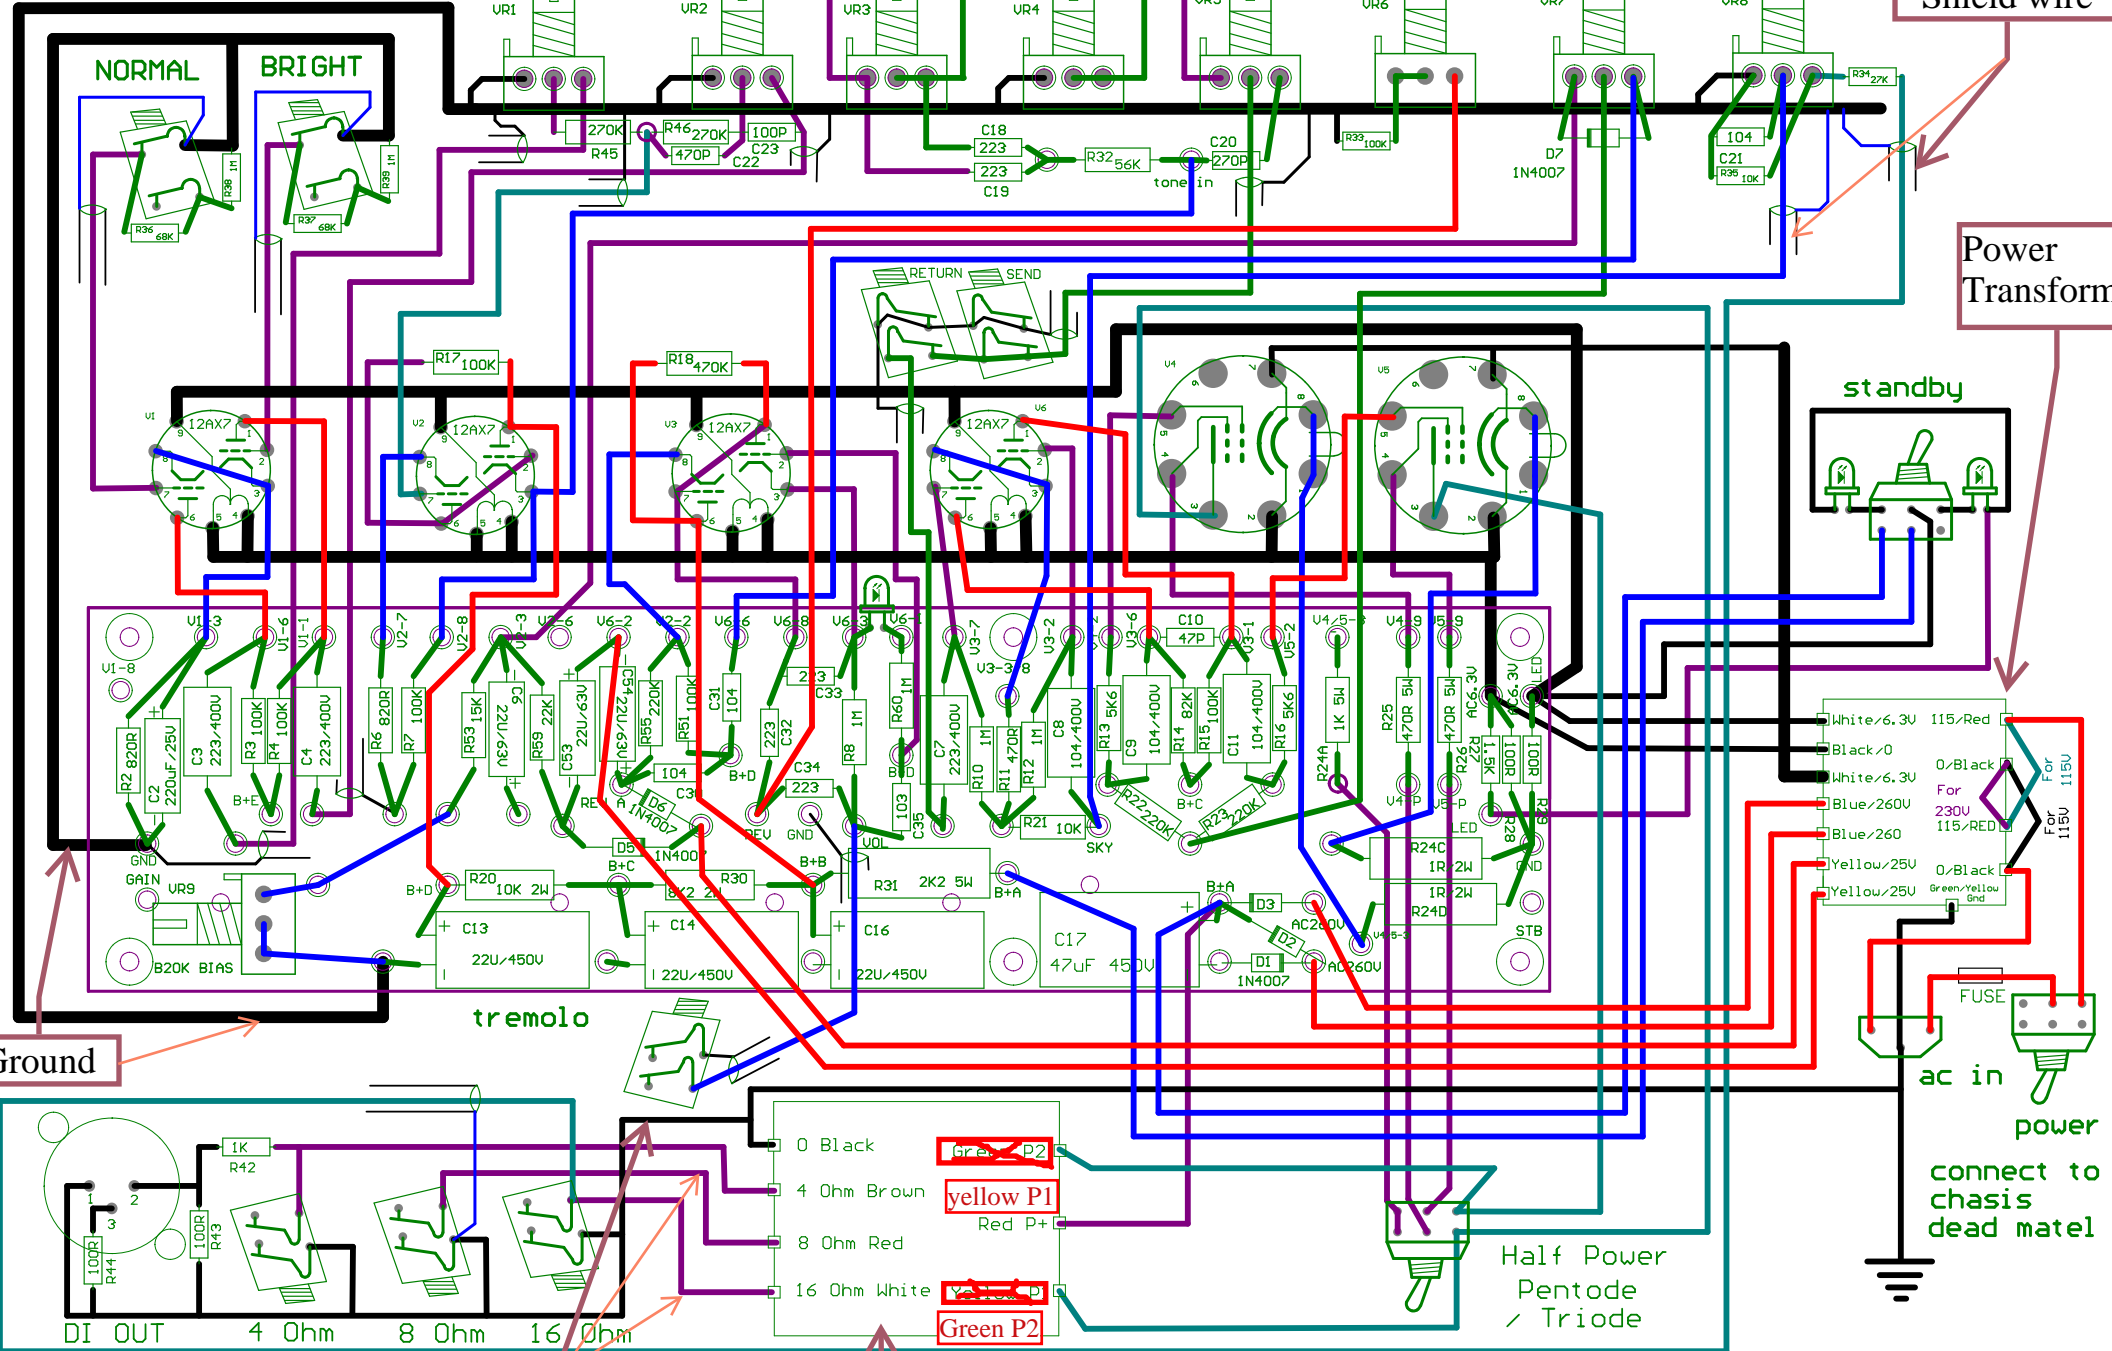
VR1 VR2 VR3 VR4 VR5 VR6 VR7 VR8

Shield wire

NORMAL BRIGHT

270K R45 R46 270K 100P 470P C22 C23 C18 223 223 C19 R32 56K C20 270P tone in R33 100K D7 1N4007 R34 27K 104 C21 R35 10K

R36 68K R38 1M R37 68K R39 1M

Power Transform

RETURN SEND

R17 100K R18 470K

V1 12AX7 V2 12AX7 V3 12AX7 V6 12AX7 V4 V5

standby

V1-3 V1-6 V1-1 V2-7 V2-8 V2-3 V2-6 V6-2 V2-2 V6-6 V6-8 V6-3 V6-1 V3-7 V3-2 V3-6 C10 47P V3-1 V5-2 V4/5-3 V4-9 V5-9 AC6.3V AC6.3V LED

V1-8 V3-3/8

R2 820R C2 220uF/25V C3 223/400V R3 100K R4 100K C4 223/400V R6 820R R7 100K R53 15K C6 22U/63V R59 22K C53 22U/63V C54 22U/63V R55 220K R51 100K C31 104 223 C33 C32 223 R8 1M R60 1M C7 223/400V R10 1M R11 470R R12 1M C8 104/400V R13 5K6 C9 104/400V R14 82K R15 100K C11 104/400V R16 5K6 R24A 1K 5W R25 470R 5W 470R 5W R26 R27 1.5K 100R 100R R28 R29

B+E GND B+D REV A D6 1N4007 C34 223 104 C3 REV GND B+D VOL 103 C35 R21 10K SKY R22 220K B+C R23 220K V4-P V5-P LED GND

GAIN VR9 B+D R20 10K 2W D5 1N4007 B+C R30 8K2 2W B+B R31 2K2 5W B+A R24C 1R 2W 1R 2W R24D B+A D3 D2 AC260V AC260V D1 1N4007 V4-5-3 STB

C13 22U/450V C14 22U/450V C16 22U/450V C17 47uF 450V

B20K BIAS

tremolo

Ground

White/6.3V 115/Red Black/0 0/Black White/6.3V For 115V Blue/260V For 230V Blue/260 115/RED For 115V Yellow/25V 0/Black Yellow/25V Green/Yellow Gnd

FUSE ac in power

connect to chasis dead matel

1K R42 1 2 3 100R R44 100R R43

DI OUT 4 Ohm 8 Ohm 16 Ohm

0 Black 4 Ohm Brown 8 Ohm Red 16 Ohm White

Green P2 yellow P1 Red P+ Yellow P1 Green P2

Half Power Pentode / Triode